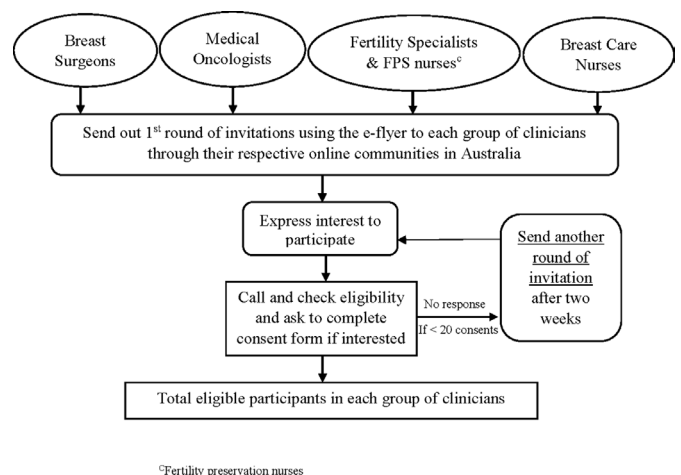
Breast Surgeons

Medical Oncologists

Fertility Specialists & FPS nurses$^{c}$

Breast Care Nurses

Send out 1$^{st}$ round of invitations using the e-flyer to each group of clinicians through their respective online communities in Australia

Express interest to participate

Send another round of invitation after two weeks

Call and check eligibility and ask to complete consent form if interested

No response

If < 20 consents

Total eligible participants in each group of clinicians

$^{C}$Fertility preservation nurses